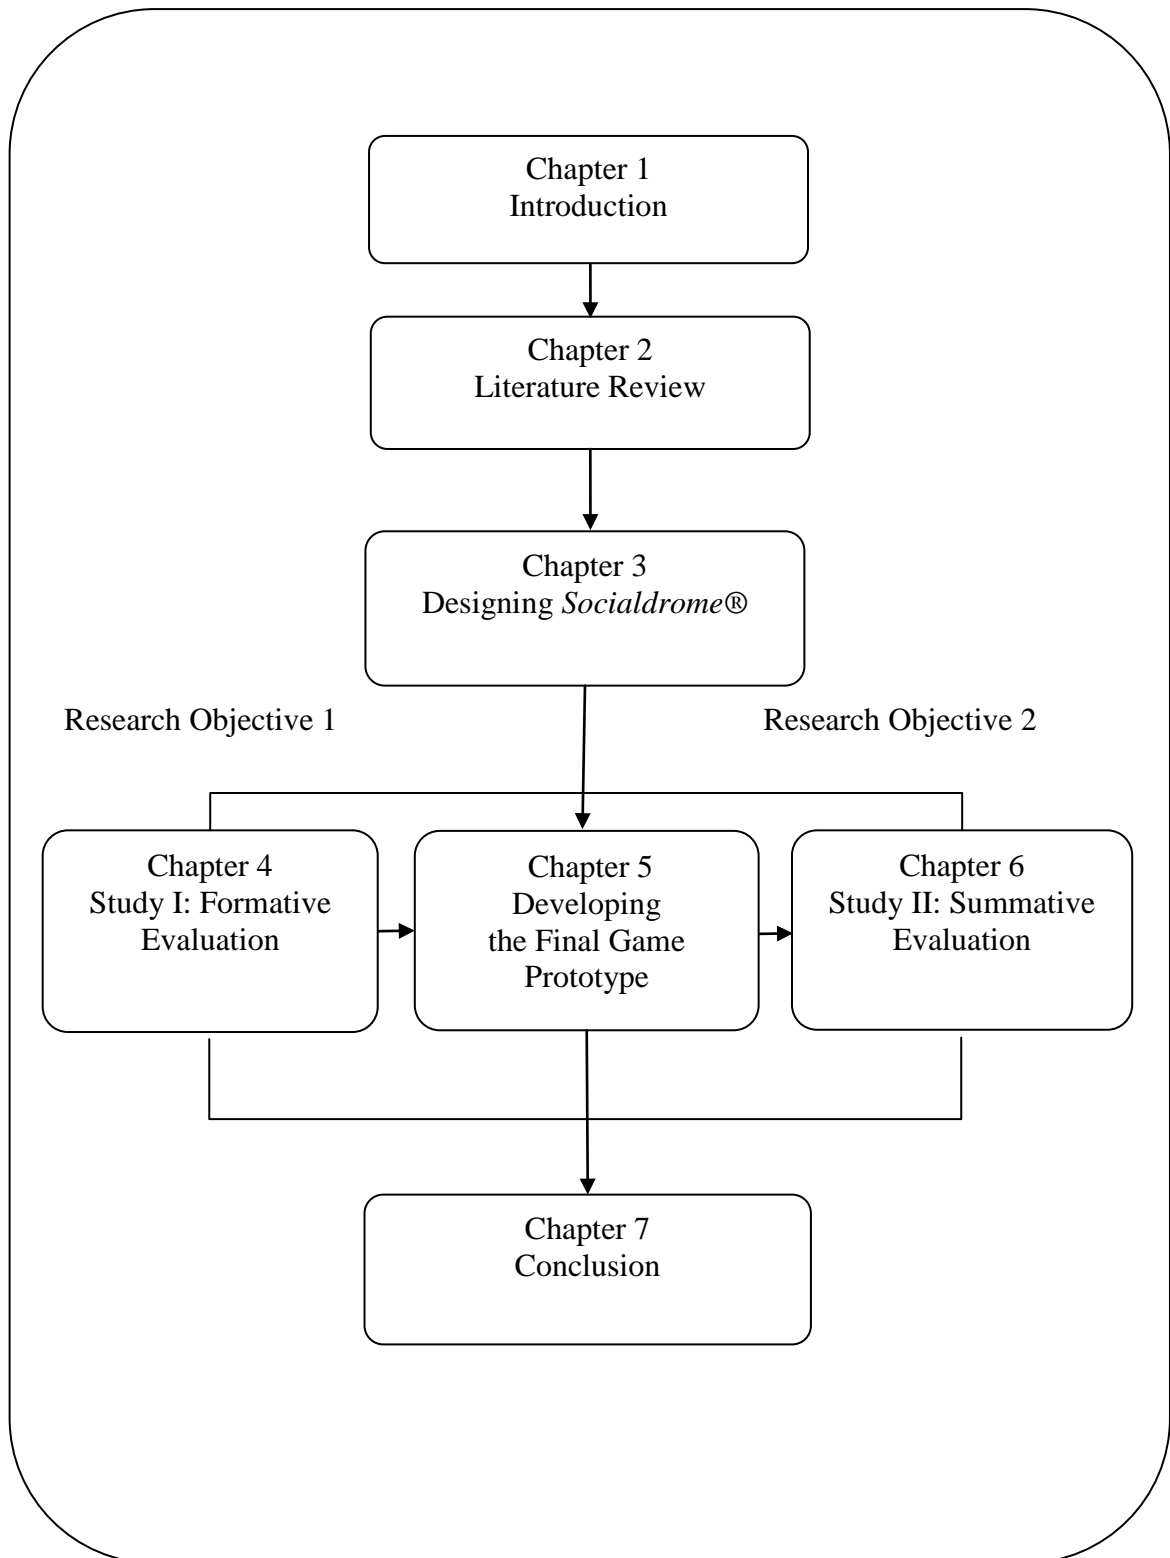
Chapter 1
Introduction

Chapter 2
Literature Review

Chapter 3
Designing *Socialdrome*®

Research Objective 1

Research Objective 2

Chapter 4
Study I: Formative Evaluation

Chapter 5
Developing the Final Game Prototype

Chapter 6
Study II: Summative Evaluation

Chapter 7
Conclusion